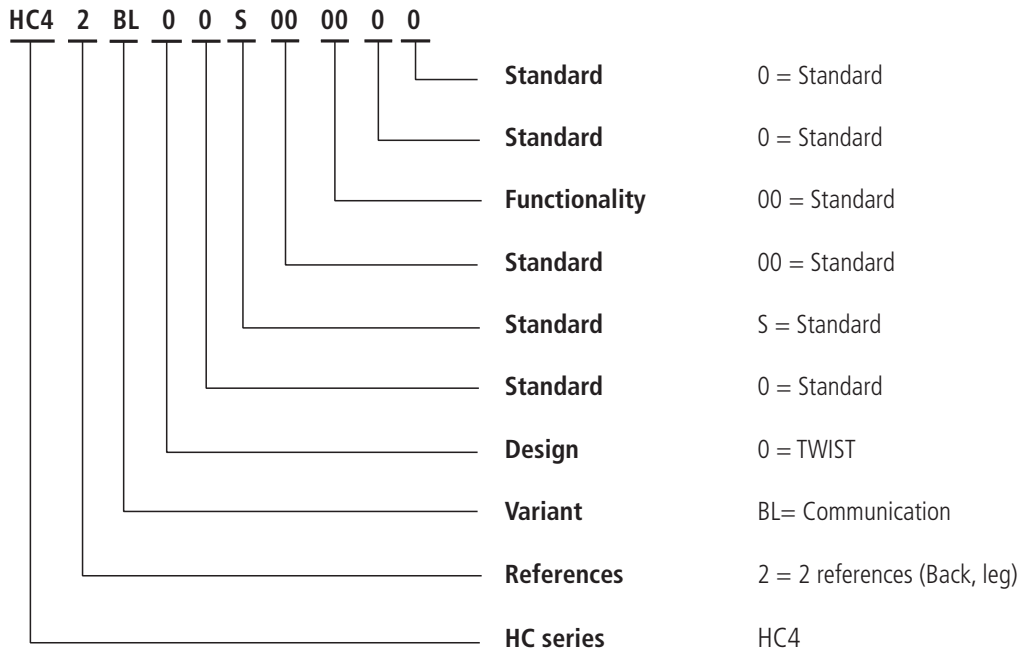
HC4 2 BL 0 0 S 00 00 0 0

**Standard** 0 = Standard

**Standard** 0 = Standard

**Functionality** 00 = Standard

**Standard** 00 = Standard

**Standard** S = Standard

**Standard** 0 = Standard

**Design** 0 = TWIST

**Variant** BL= Communication

**References** 2 = 2 references (Back, leg)

**HC series** HC4